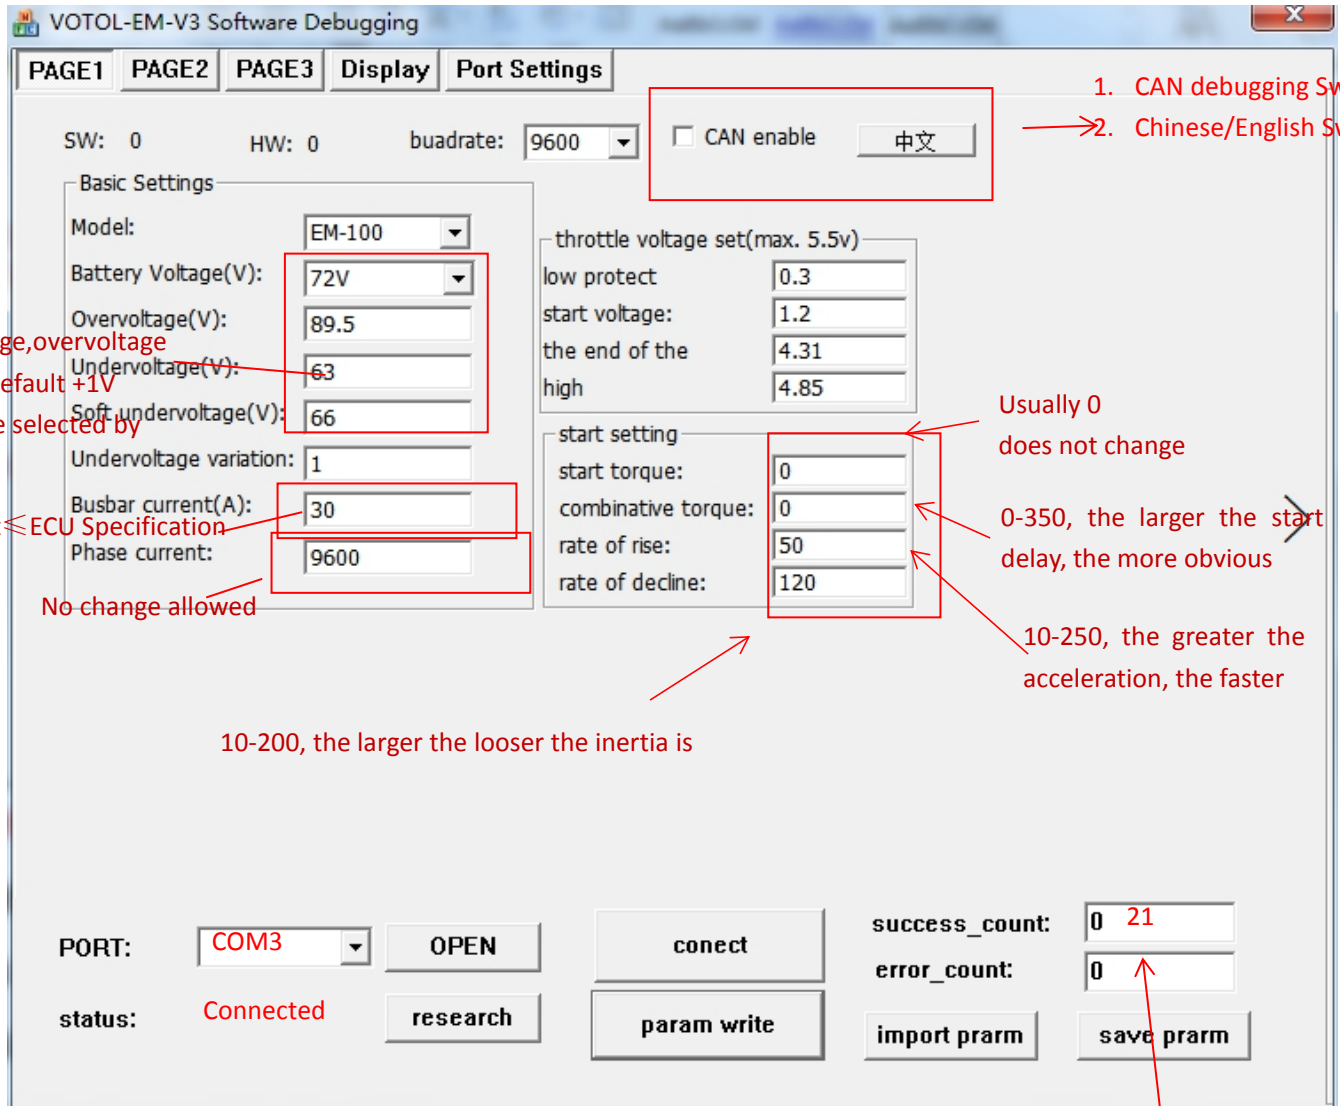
VOTOL-EM-V3 Software Debugging

PAGE1 PAGE2 PAGE3 Display Port Settings

1. CAN debugging Sw
2. Chinese/English Sw

SW: 0 HW: 0 buadrate: 9600

CAN enable 中文

Basic Settings
Model: EM-100
Battery Voltage(V): 72V
Overvoltage(V): 89.5
Undervoltage(V): 63
Soft undervoltage(V): 66
Undervoltage variation: 1
Busbar current(A): 30
Phase current: 9600

ge,overvoltage
efault +1V
e selected by
ECU Specification
No change allowed

throttle voltage set(max. 5.5v)
low protect 0.3
start voltage: 1.2
the end of the 4.31
high 4.85

start setting
start torque: 0
combinative torque: 0
rate of rise: 50
rate of decline: 120

Usually 0
does not change

0-350, the larger the start delay, the more obvious

10-250, the greater the acceleration, the faster

10-200, the larger the looser the inertia is

PORT: COM3 OPEN conect
status: Connected research param write

success_count: 0 21
error_count: 0

import prarm save prarm